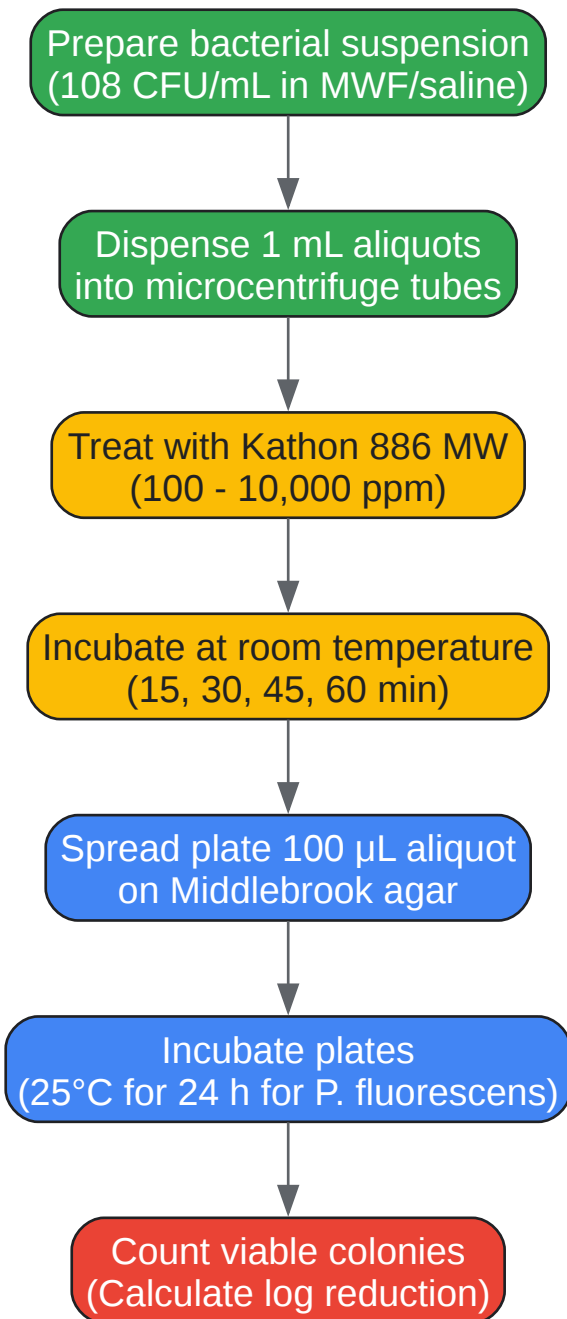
Prepare bacterial suspension (108 CFU/mL in MWF/saline)

Dispense 1 mL aliquots into microcentrifuge tubes

Treat with Kathon 886 MW (100 - 10,000 ppm)

Incubate at room temperature (15, 30, 45, 60 min)

Spread plate 100 µL aliquot on Middlebrook agar

Incubate plates (25°C for 24 h for P. fluorescens)

Count viable colonies (Calculate log reduction)